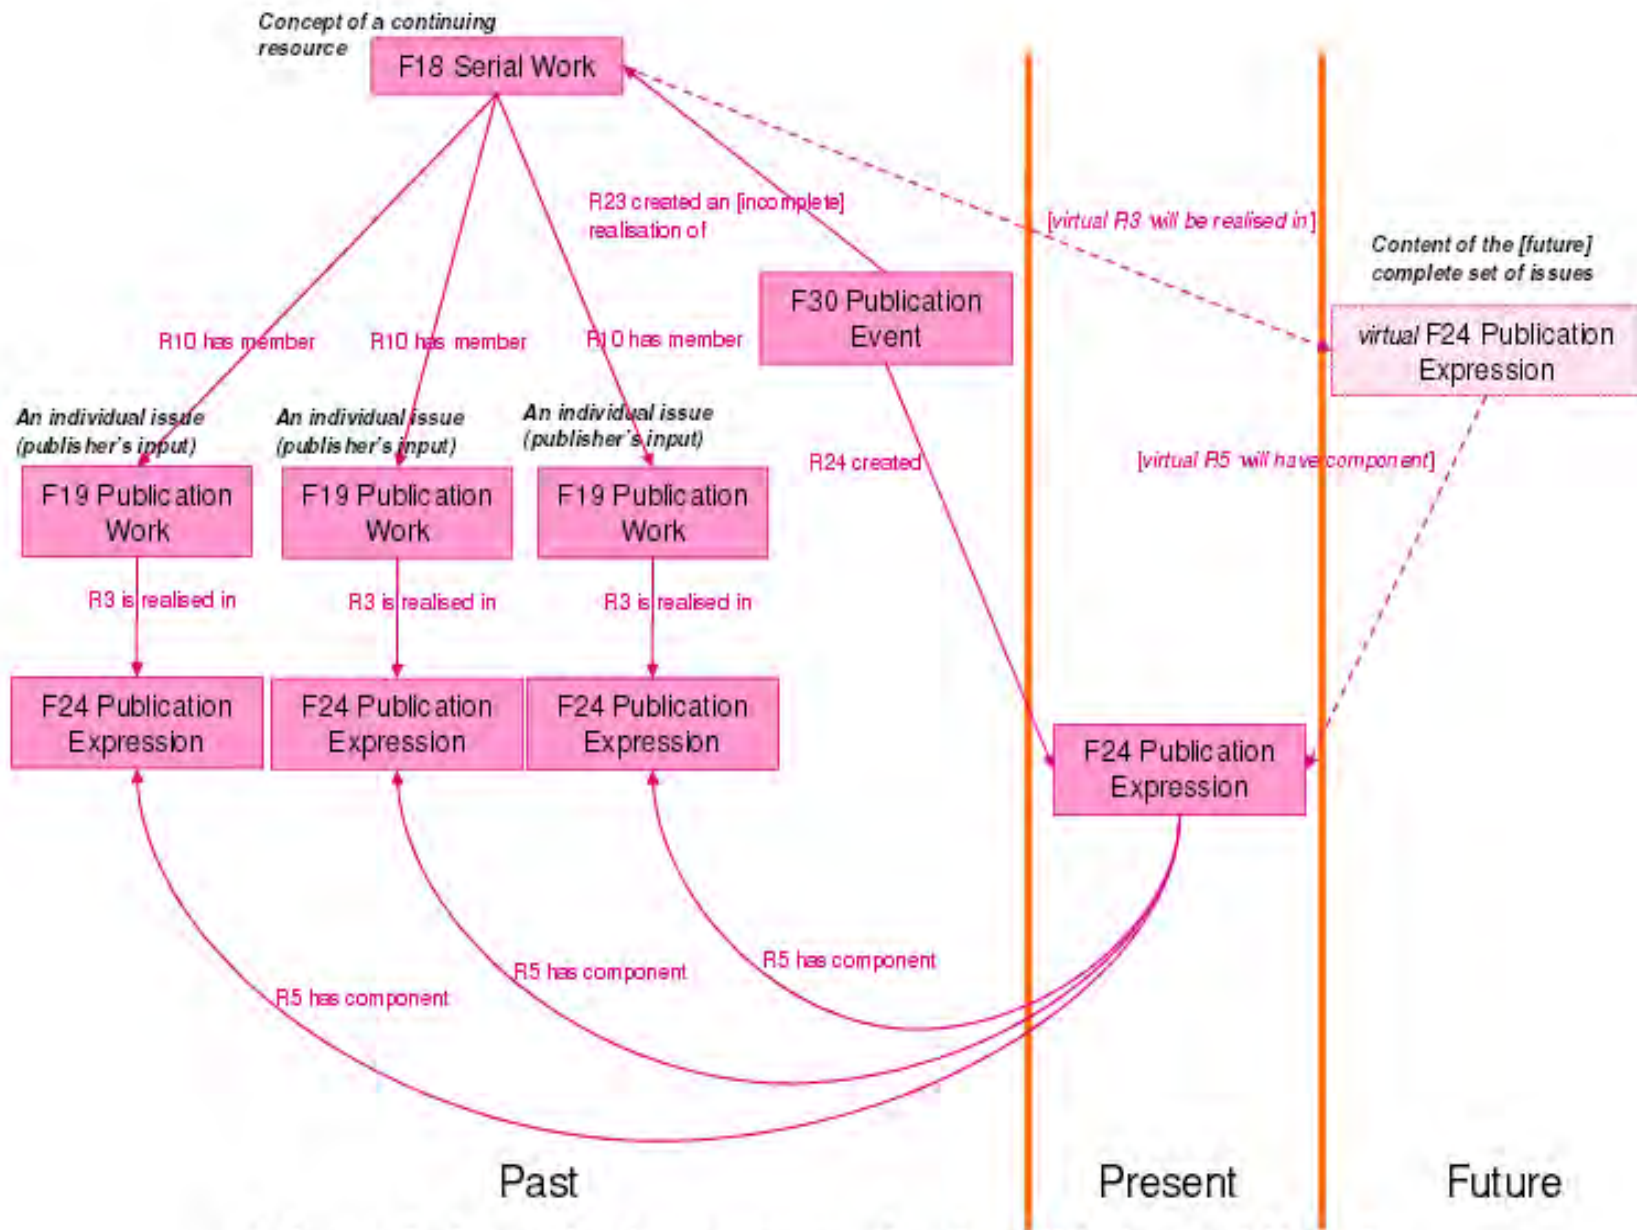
Concept of a continuing resource

F18 Serial Work

R23 created an [incomplete] realisation of

[virtual R3 will be realised in]

Content of the [future] complete set of issues

F30 Publication Event

virtual F24 Publication Expression

R10 has member

R10 has member

R10 has member

An individual issue (publisher's input)

An individual issue (publisher's input)

An individual issue (publisher's input)

R24 created

[virtual R5 will have component]

F19 Publication Work

F19 Publication Work

F19 Publication Work

R3 is realised in

R3 is realised in

R3 is realised in

F24 Publication Expression

F24 Publication Expression

F24 Publication Expression

F24 Publication Expression

R5 has component

R5 has component

R5 has component

Past

Present

Future